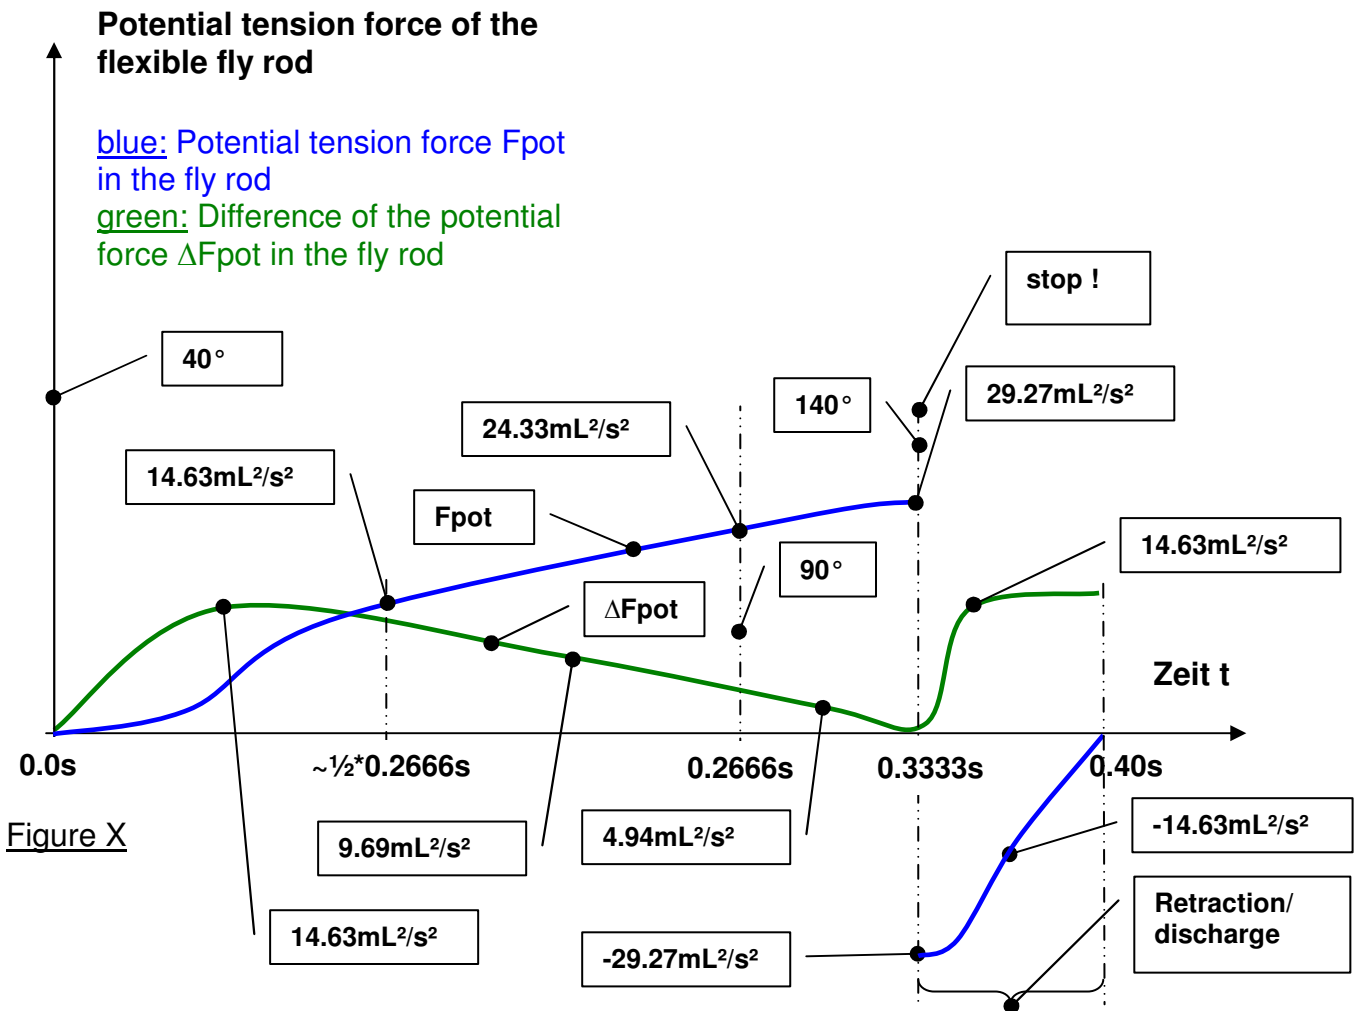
Potential tension force of the flexible fly rod

blue: Potential tension force Fpot in the fly rod
green: Difference of the potential force ΔFpot in the fly rod

stop !

40°

140°

29.27mL²/s²

24.33mL²/s²

14.63mL²/s²

Fpot

90°

14.63mL²/s²

ΔFpot

Zeit t

0.0s

~½*0.2666s

0.2666s

0.3333s

0.40s

Figure X

-14.63mL²/s²

9.69mL²/s²

4.94mL²/s²

Retraction/ discharge

14.63mL²/s²

-29.27mL²/s²